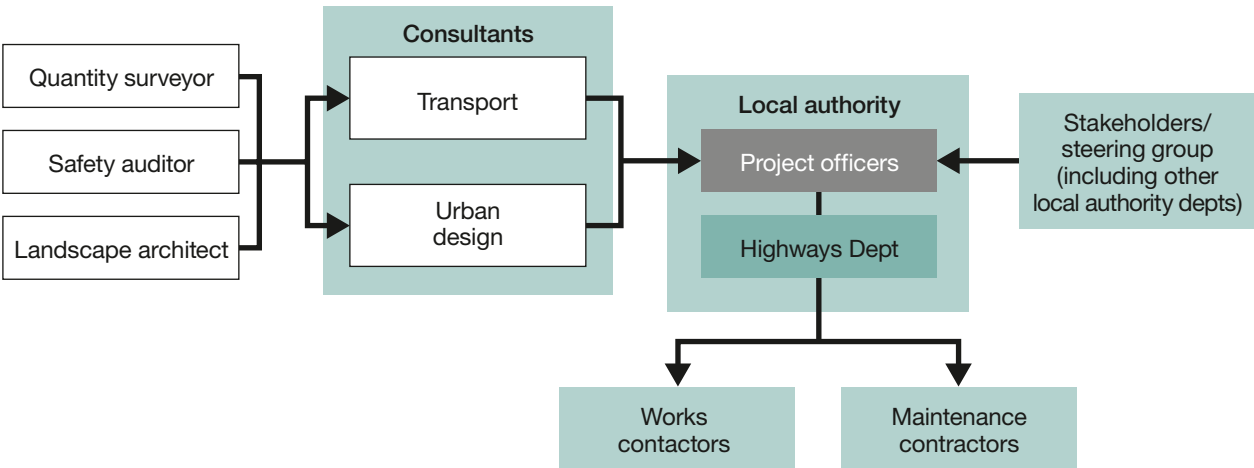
Quantity surveyor

Safety auditor

Landscape architect

Consultants

Transport

Urban design

Local authority

Project officers

Highways Dept

Stakeholders/ steering group (including other local authority depts)

Works contactors

Maintenance contractors